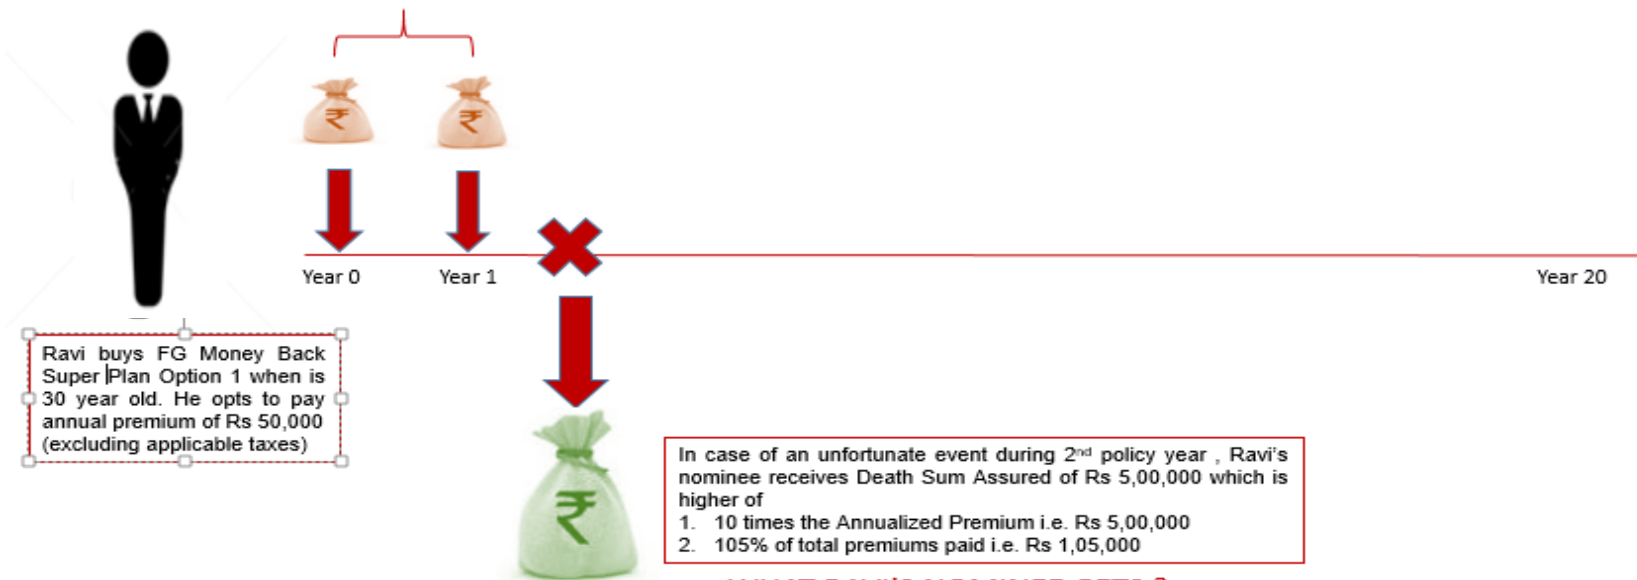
₹ ₹

Year 0 Year 1 Year 20

Ravi buys FG Money Back Super Plan Option 1 when is 30 year old. He opts to pay annual premium of Rs 50,000 (excluding applicable taxes)

₹

In case of an unfortunate event during 2nd policy year , Ravi's nominee receives Death Sum Assured of Rs 5,00,000 which is higher of
1. 10 times the Annualized Premium i.e. Rs 5,00,000
2. 105% of total premiums paid i.e. Rs 1,05,000

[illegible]